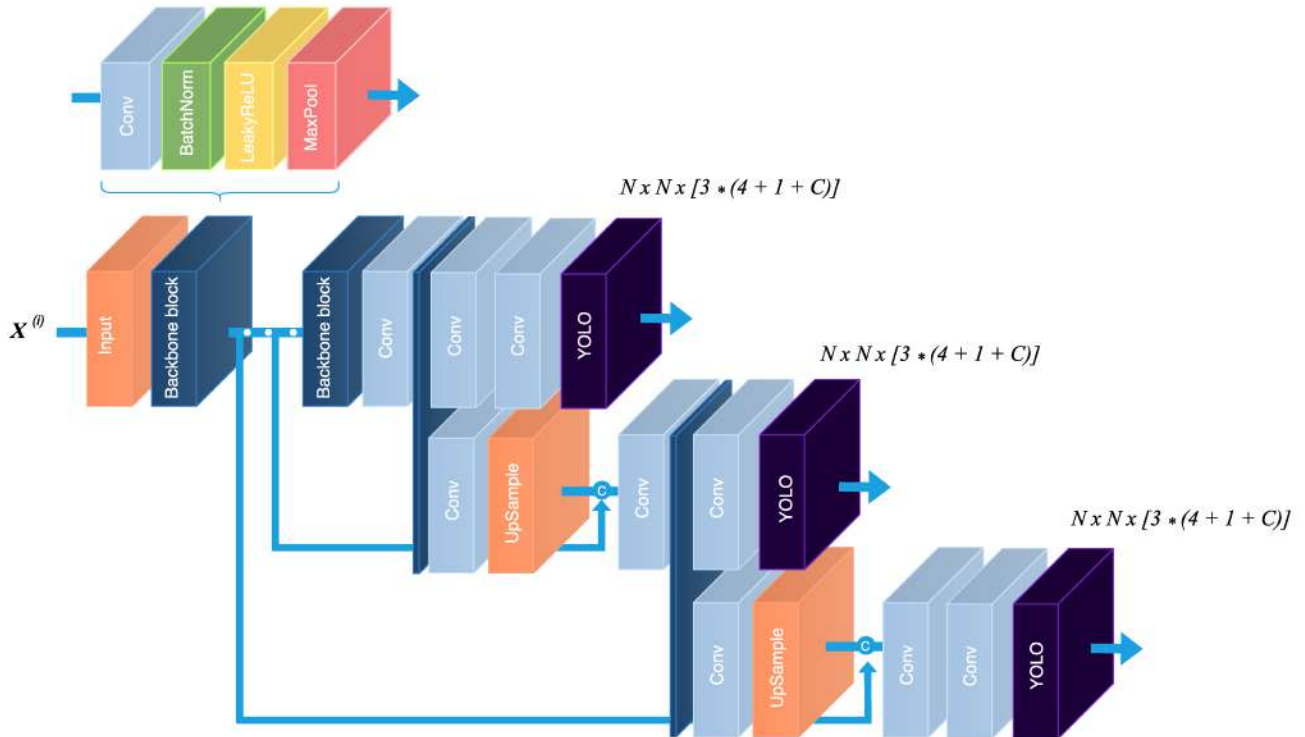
Conv
BatchNorm
LeakyReLU
MaxPool

$N x N x [3 * (4 + 1 + C)]$

$X^{(i)}$
Input
Backbone block
Backbone block
Conv
Conv
Conv
YOLO

$N x N x [3 * (4 + 1 + C)]$

Conv
UpSample
C
Conv
Conv
YOLO

$N x N x [3 * (4 + 1 + C)]$

Conv
UpSample
C
Conv
Conv
YOLO